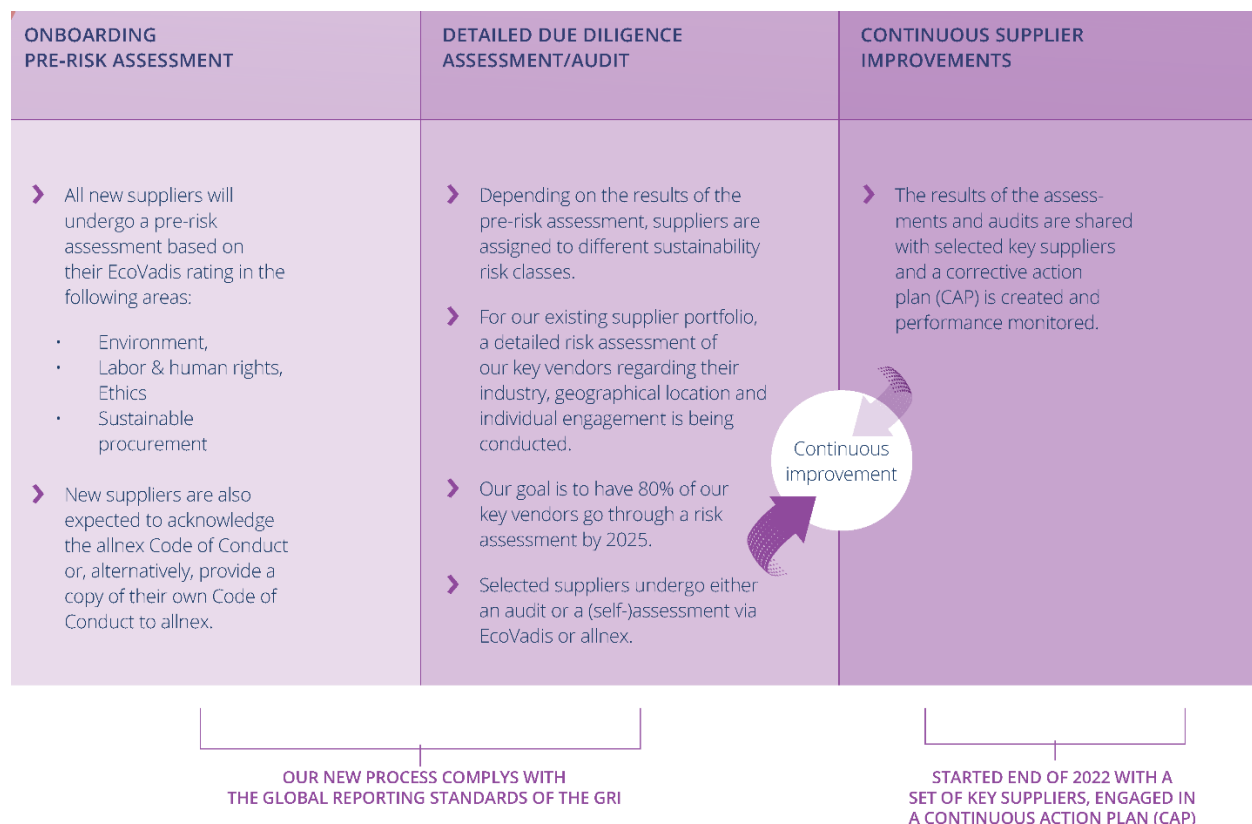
ONBOARDING
PRE-RISK ASSESSMENT

› All new suppliers will undergo a pre-risk assessment based on their EcoVadis rating in the following areas:

- Environment,
- Labor & human rights, Ethics
- Sustainable procurement

› New suppliers are also expected to acknowledge the allnex Code of Conduct or, alternatively, provide a copy of their own Code of Conduct to allnex.

DETAILED DUE DILIGENCE
ASSESSMENT/AUDIT

› Depending on the results of the pre-risk assessment, suppliers are assigned to different sustainability risk classes.

› For our existing supplier portfolio, a detailed risk assessment of our key vendors regarding their industry, geographical location and individual engagement is being conducted.

› Our goal is to have 80% of our key vendors go through a risk assessment by 2025.

› Selected suppliers undergo either an audit or a (self-)assessment via EcoVadis or allnex.

Continuous improvement

CONTINUOUS SUPPLIER
IMPROVEMENTS

› The results of the assessments and audits are shared with selected key suppliers and a corrective action plan (CAP) is created and performance monitored.

OUR NEW PROCESS COMPLYS WITH
THE GLOBAL REPORTING STANDARDS OF THE GRI

STARTED END OF 2022 WITH A
SET OF KEY SUPPLIERS, ENGAGED IN
A CONTINUOUS ACTION PLAN (CAP)